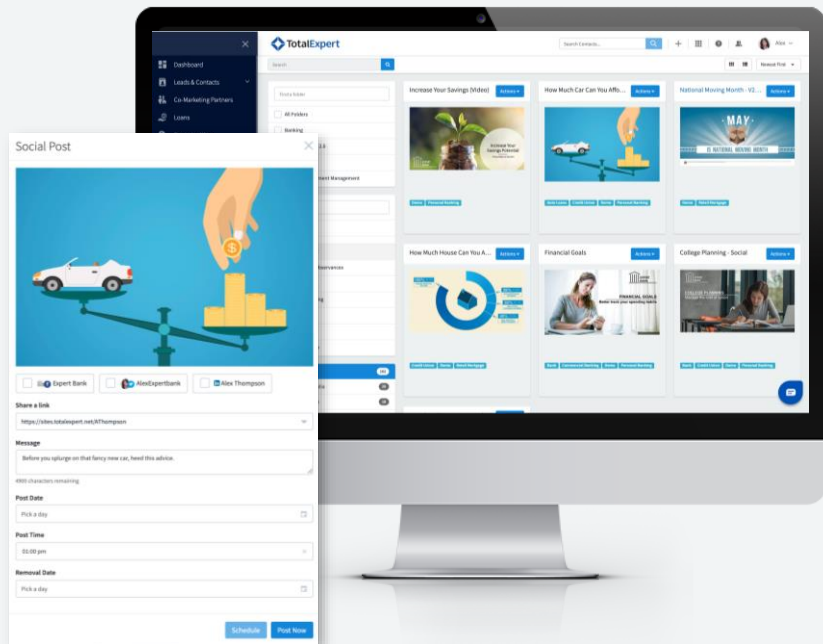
TotalExpert

Search Contacts...

Alex

Dashboard

Leads & Contacts

Co-Marketing Partners

Loans

Search

Newest First

Find a folder

All Folders

Banking

ent Management

bservances

Increase Your Savings (Video)

Actions

How Much Car Can You Affo...

Actions

National Moving Month - V2...

Actions

MAY

IS NATIONAL MOVING MONTH

How Much House Can You A...

Actions

Financial Goals

Actions

College Planning - Social

Actions

FINANCIAL GOALS

COLLEGE PLANNING

Social Post

Expert Bank

AlexExpertBank

Alex Thompson

Share a link

https://sites.totalexpert.net/AThompson

Message

Before you splurge on that fancy new car, heed this advice.

4969 characters remaining

Post Date

Pick a day

Post Time

05:00 pm

Removal Date

Pick a day

Schedule

Post Now